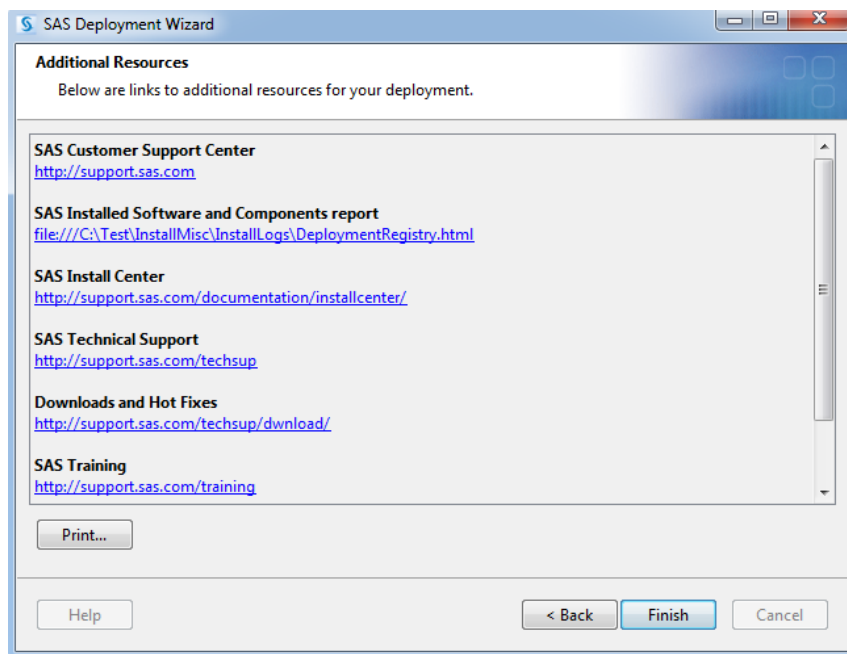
SAS Deployment Wizard

Additional Resources

Below are links to additional resources for your deployment.

SAS Customer Support Center
http://support.sas.com

SAS Installed Software and Components report
file:///C:\Test\InstallMisc\InstallLogs\DeploymentRegistry.html

SAS Install Center
http://support.sas.com/documentation/installcenter/

SAS Technical Support
http://support.sas.com/techsup

Downloads and Hot Fixes
http://support.sas.com/techsup/dwnload/

SAS Training
http://support.sas.com/training

Print...

Help

< Back

Finish

Cancel